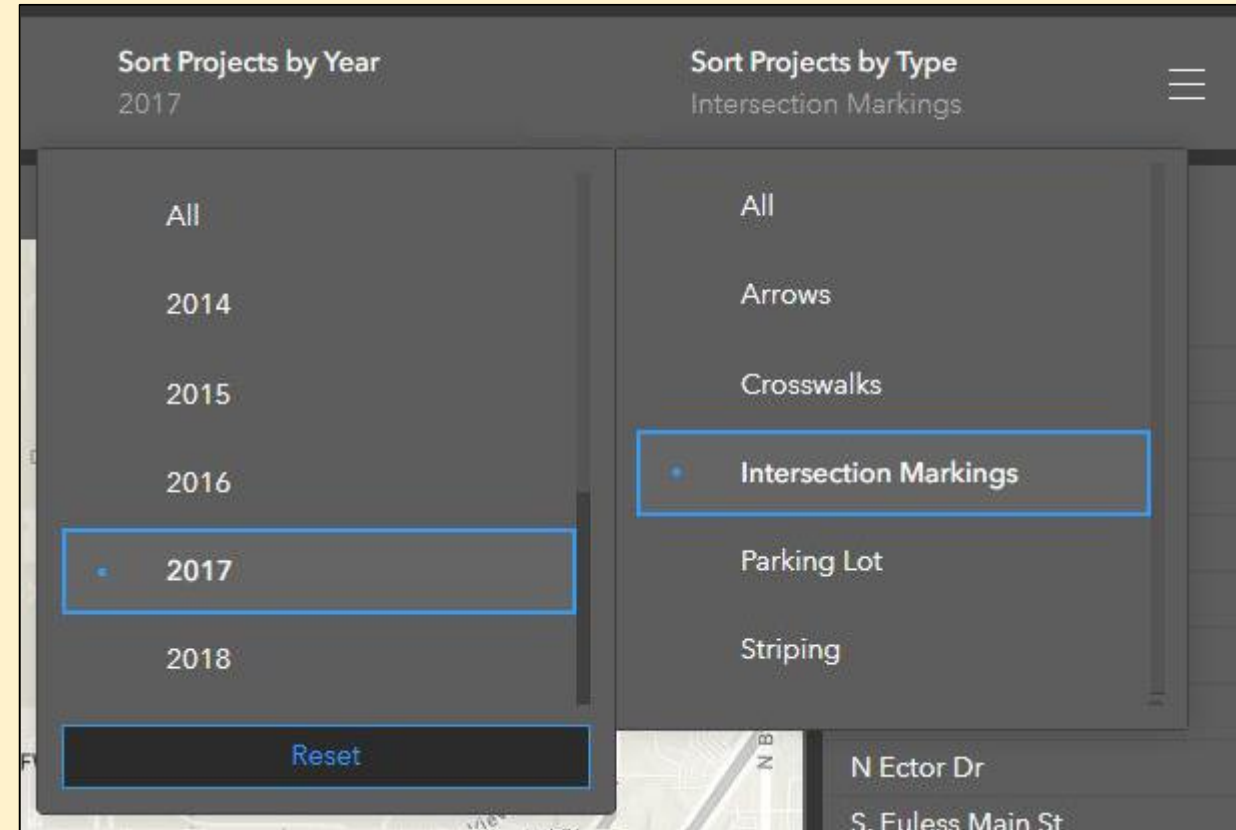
Sort Projects by Year
2017

Sort Projects by Type
Intersection Markings

All
2014
2015
2016
2017
2018
Reset

All
Arrows
Crosswalks
Intersection Markings
Parking Lot
Striping

N Ector Dr
S. Euless Main St